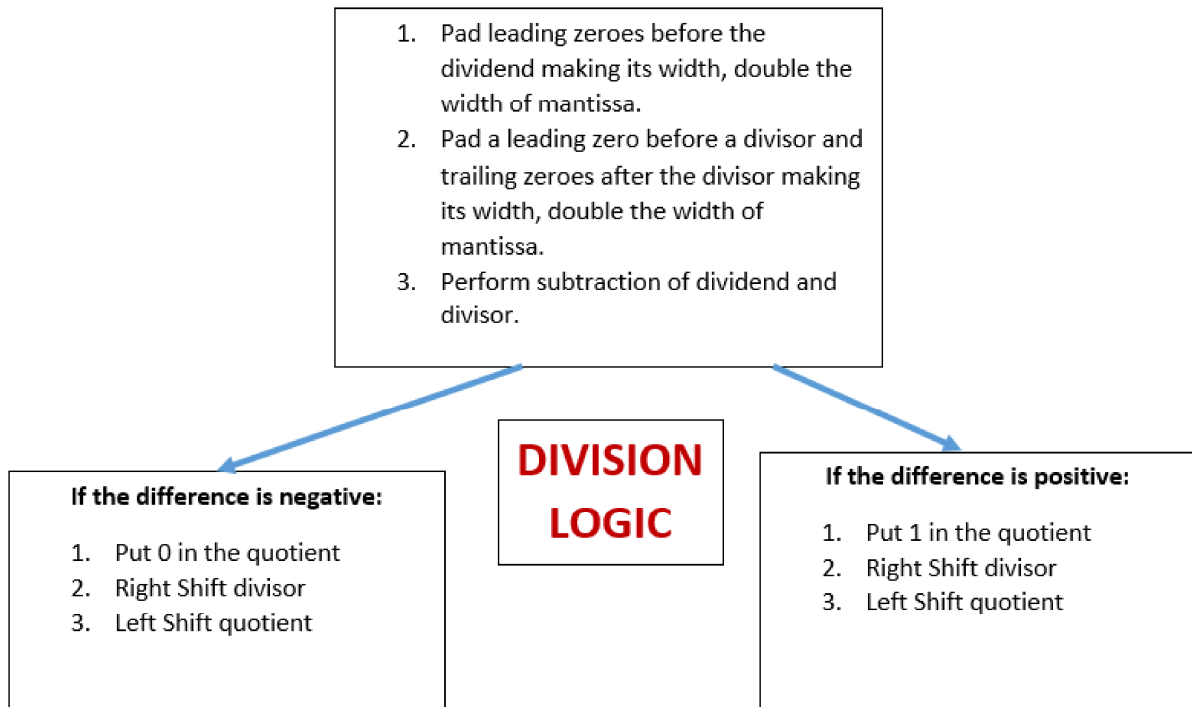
1. Pad leading zeroes before the dividend making its width, double the width of mantissa.
2. Pad a leading zero before a divisor and trailing zeroes after the divisor making its width, double the width of mantissa.
3. Perform subtraction of dividend and divisor.

If the difference is negative:

1. Put 0 in the quotient
2. Right Shift divisor
3. Left Shift quotient

DIVISION LOGIC

If the difference is positive:

1. Put 1 in the quotient
2. Right Shift divisor
3. Left Shift quotient